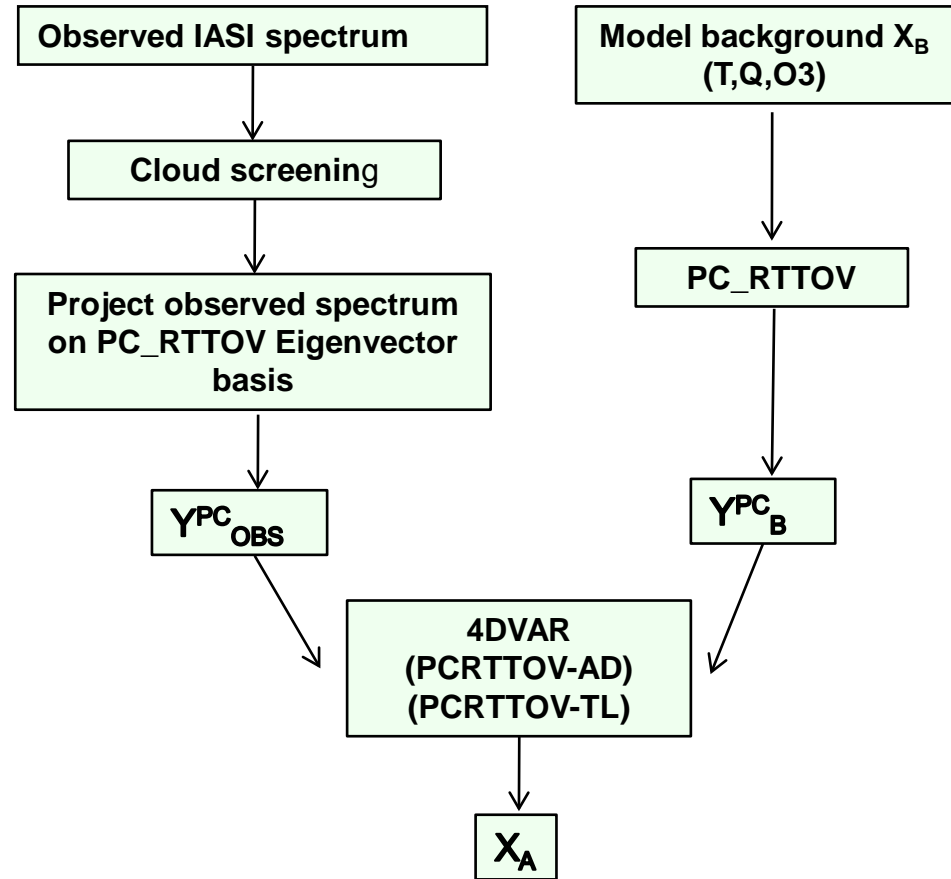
Observed IASI spectrum

Model background $X_B$ (T,Q,O3)

Cloud screening

Project observed spectrum on PC_RTTOV Eigenvector basis

PC_RTTOV

$Y^{PC}{}_{OBS}$

$Y^{PC}{}_{B}$

4DVAR (PCRTTOV-AD) (PCRTTOV-TL)

$X_A$